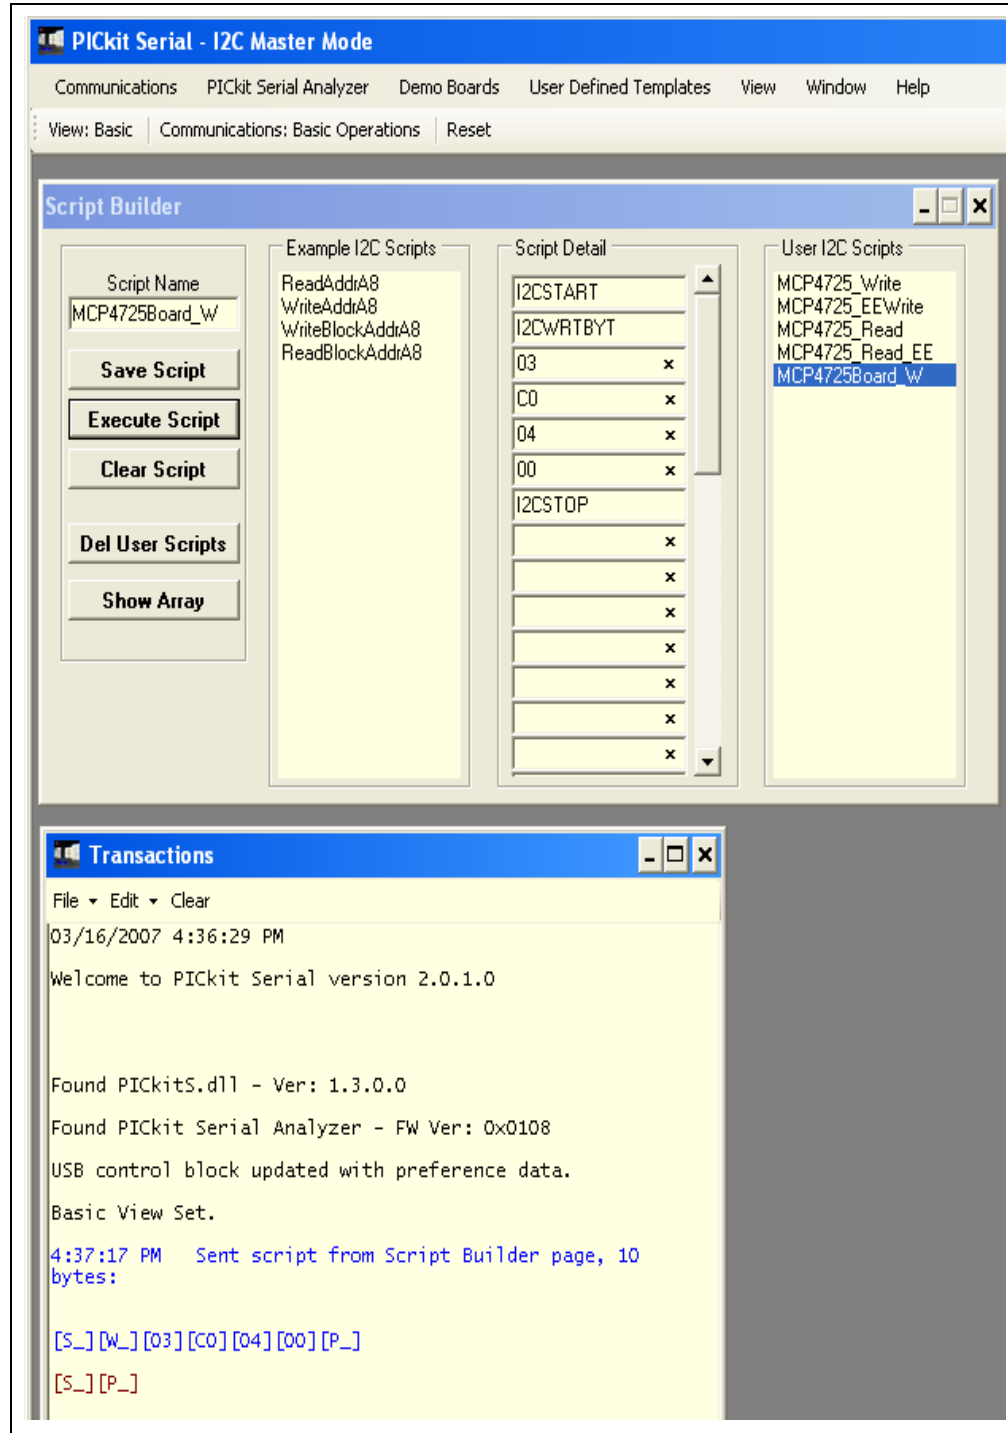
PICkit Serial - I2C Master Mode

Communications PICkit Serial Analyzer Demo Boards User Defined Templates View Window Help

View: Basic Communications: Basic Operations Reset

Script Builder

Script Name

MCP4725Board_W

Save Script

Execute Script

Clear Script

Del User Scripts

Show Array

Example I2C Scripts

ReadAddrA8
WriteAddrA8
WriteBlockAddrA8
ReadBlockAddrA8

Script Detail

I2CSTART
I2CWRTBYT
03 ×
C0 ×
04 ×
00 ×
I2CSTOP
×
×
×
×
×
×
×

User I2C Scripts

MCP4725_Write
MCP4725_EEWrite
MCP4725_Read
MCP4725_Read_EE
MCP4725Board_W

Transactions

File Edit Clear

03/16/2007 4:36:29 PM

Welcome to PICkit Serial version 2.0.1.0

Found PICkitS.dll - Ver: 1.3.0.0

Found PICkit Serial Analyzer - FW Ver: 0x0108

USB control block updated with preference data.

Basic View Set.

4:37:17 PM Sent script from Script Builder page, 10 bytes:

[S_] [W_] [03] [C0] [04] [00] [P_]

[S_] [P_]